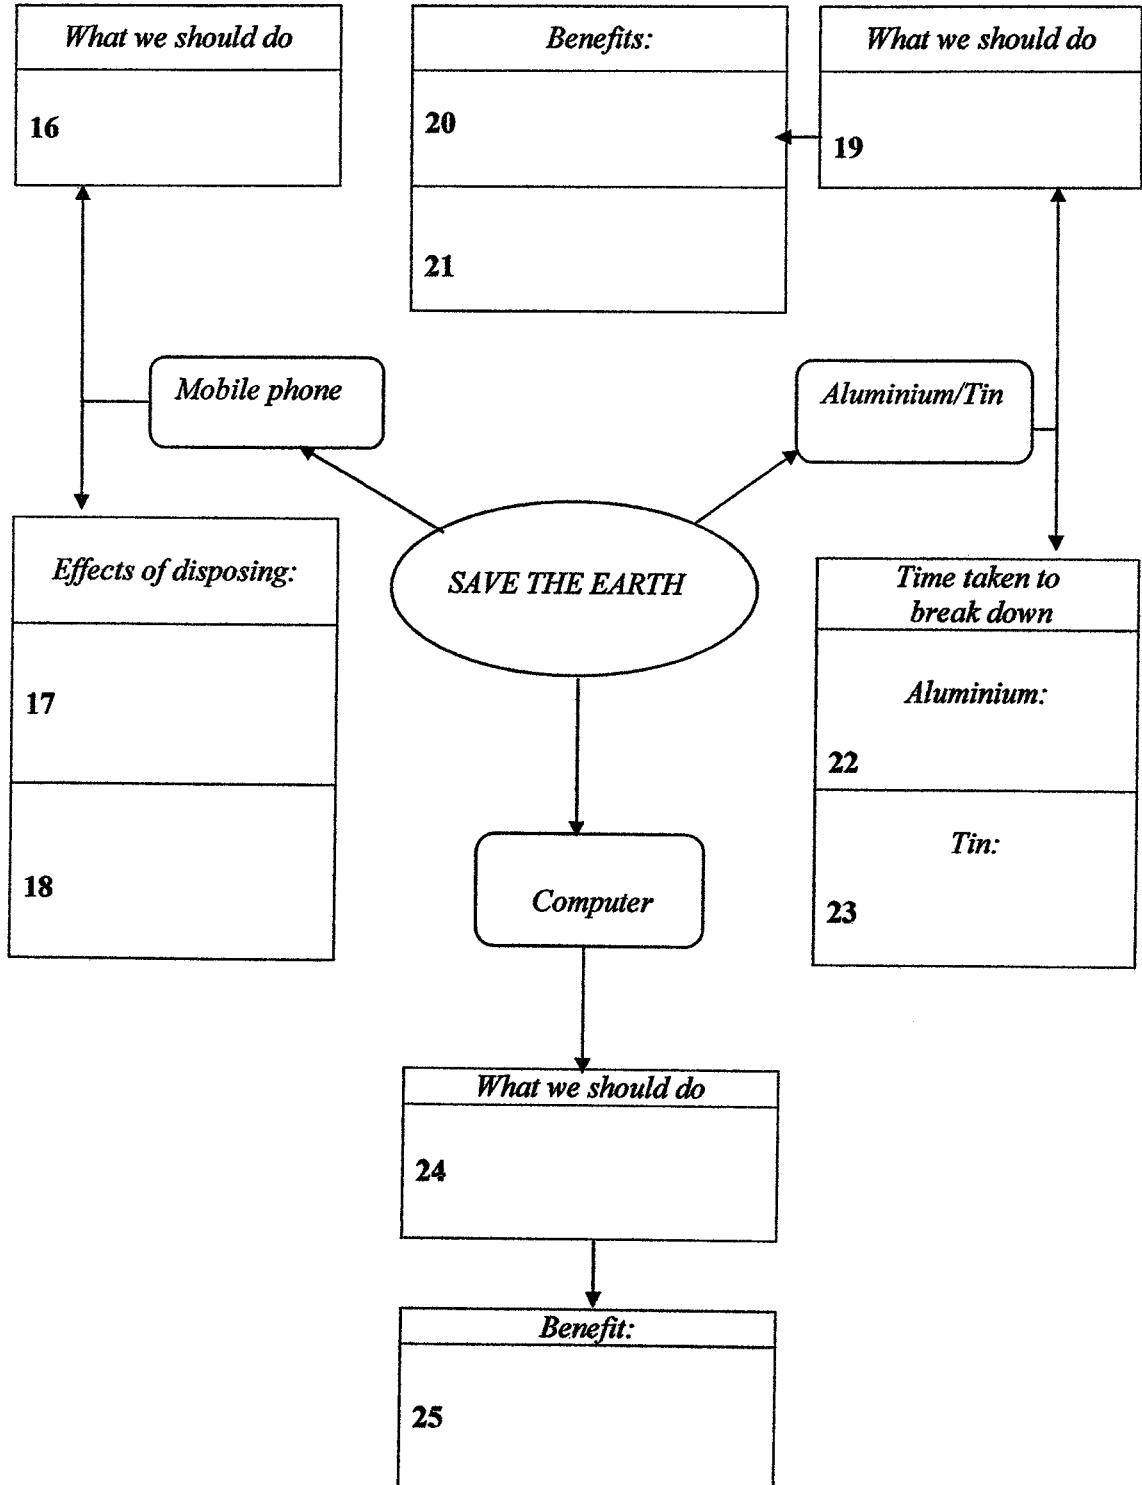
What we should do

16

Benefits:

20

21

What we should do

19

Mobile phone

Aluminium/Tin

Effects of disposing:

17

18

SAVE THE EARTH

Time taken to break down

Aluminium:

22

Tin:

23

Computer

What we should do

24

Benefit:

25